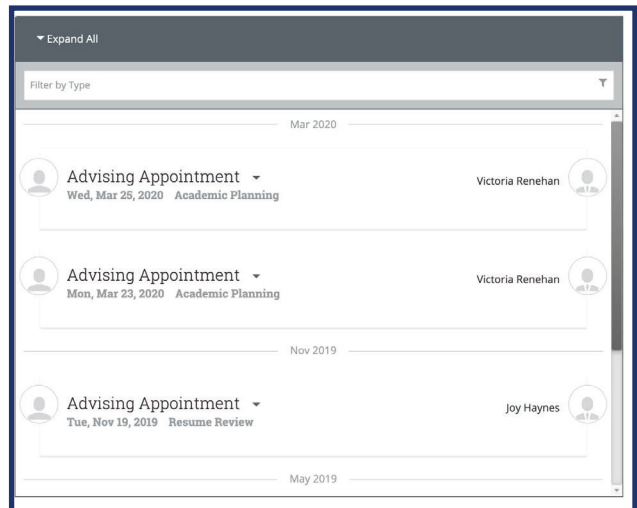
▾ Expand All

Filter by Type

Mar 2020

Advising Appointment ▾
Wed, Mar 25, 2020 Academic Planning

Victoria Renehan

Advising Appointment ▾
Mon, Mar 23, 2020 Academic Planning

Victoria Renehan

Nov 2019

Advising Appointment ▾
Tue, Nov 19, 2019 Resume Review

Joy Haynes

May 2019